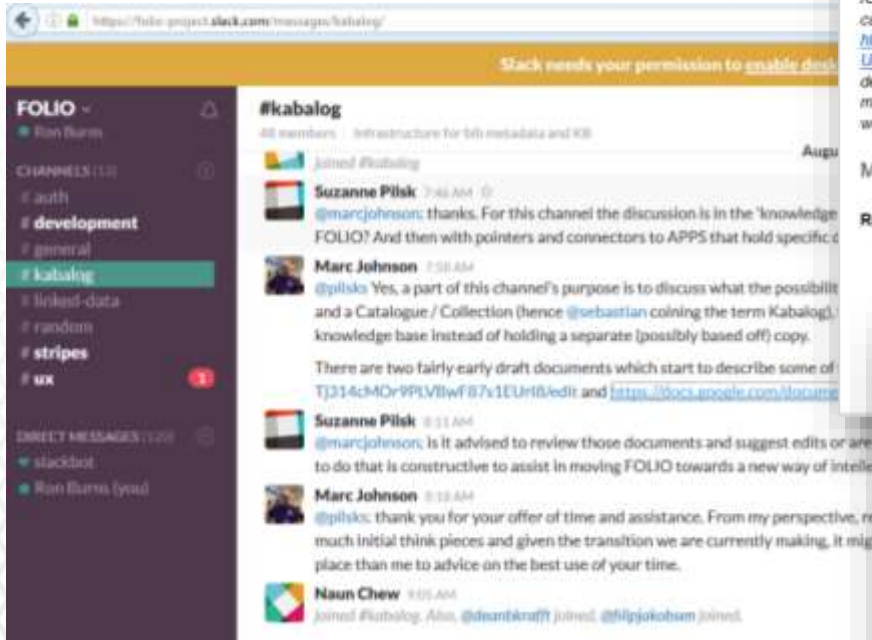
https://folio-project.slack.com/messages/kabalog/

Slack needs your permission to enable desk

FOLIO
Ron Burns

CHANNELS (13)
# auth
# development
# general
# kabalog
# linked-data
# random
# stripes
# ux 1

DIRECT MESSAGES (120)
slackbot
Ron Burns (you)

#kabalog
48 members | Infrastructure for bib metadata and KB

joined #kabalog

Augu

Suzanne Pilsk 7:46 AM
@marcjohnson: thanks. For this channel the discussion is in the 'knowledge FOLIO? And then with pointers and connectors to APPS that hold specific

Marc Johnson 7:58 AM
@pilsks Yes, a part of this channel's purpose is to discuss what the possibilit and a Catalogue / Collection (hence @sebastian coining the term Kabalog), knowledge base instead of holding a separate (possibly based off) copy.

There are two fairly early draft documents which start to describe some of Tj314cMOr9PLVBwF87s1EUrl8/edit and https://docs.google.com/docume

Suzanne Pilsk 8:11 AM
@marcjohnson: is it advised to review those documents and suggest edits or are to do that is constructive to assist in moving FOLIO towards a new way of intelle

Marc Johnson 8:18 AM
@pilsks: thank you for your offer of time and assistance. From my perspective, much initial think pieces and given the transition we are currently making, it mig place than me to advice on the best use of your time.

Naun Chew 9:05 AM
joined #kabalog. Also, @deanbkrafft joined, @filipjakobsen joined.

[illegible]
M
R